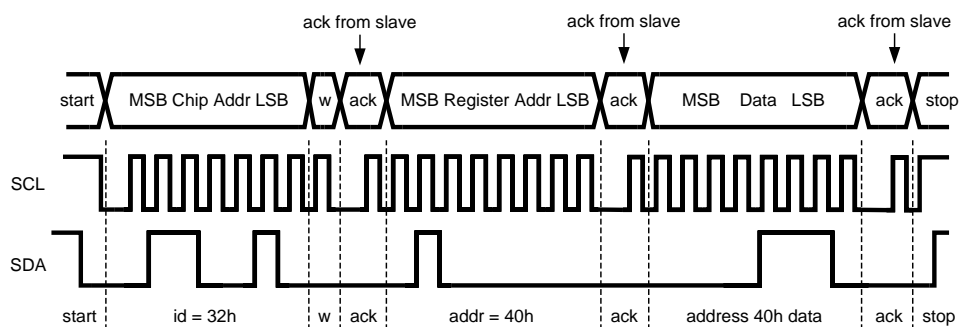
ack from slave

ack from slave

ack from slave

start

MSB Chip Addr LSB

w

ack

MSB Register Addr LSB

ack

MSB Data LSB

ack

stop

SCL

SDA

start

id = 32h

w

ack

addr = 40h

ack

address 40h data

ack

stop